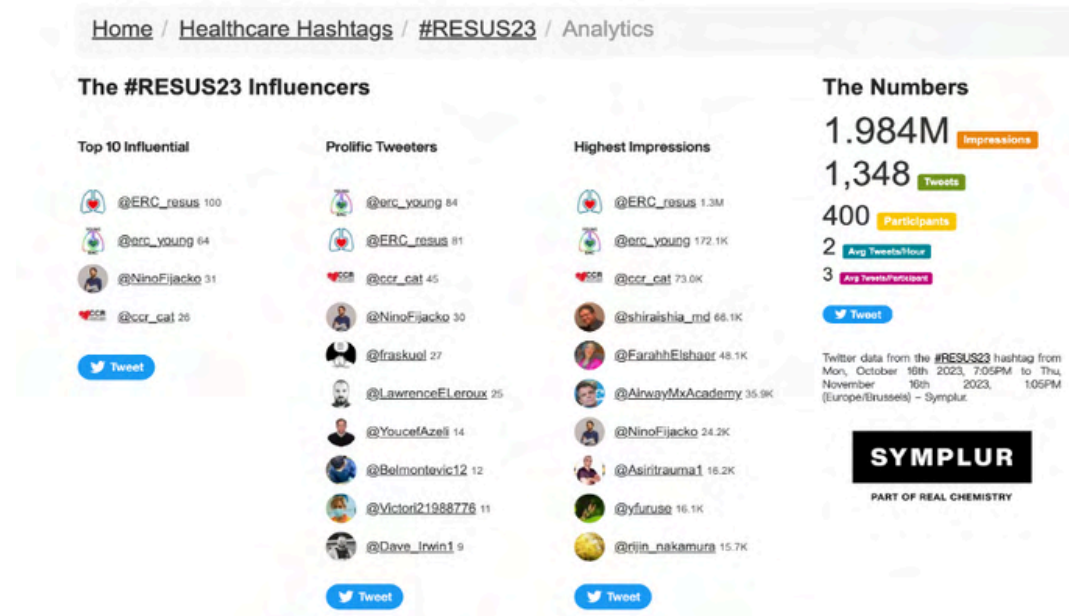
Home / Healthcare Hashtags / #RESUS23 / Analytics

The #RESUS23 Influencers

Top 10 Influential

@ERC_resus 100
@erc_young 64
@NinoFijacko 31
@ccr_cat 26

Tweet

Prolific Tweeters

@erc_young 84
@ERC_resus 81
@ccr_cat 45
@NinoFijacko 30
@fraskuel 27
@LawrenceELeroux 25
@YoucefAzeli 14
@Belmontevic12 12
@Victori21988776 11
@Dave_Irwin1 9

Tweet

Highest Impressions

@ERC_resus 1.3M
@erc_young 172.1K
@ccr_cat 73.0K
@shiraishia_md 66.1K
@FarahhElshaer 48.1K
@AirwayMxAcademy 35.9K
@NinoFijacko 24.2K
@Asiritrauma1 16.2K
@yfuruse 16.1K
@rijin_nakamura 15.7K

Tweet

The Numbers

1.984M Impressions
1,348 Tweets
400 Participants
2 Avg Tweets/Hour
3 Avg Tweets/Participant

Tweet

Twitter data from the #RESUS23 hashtag from Mon, October 16th 2023, 7:05PM to Thu, November 16th 2023, 1:05PM (Europe/Brussels) – Symplur.

SYMPLUR
PART OF REAL CHEMISTRY